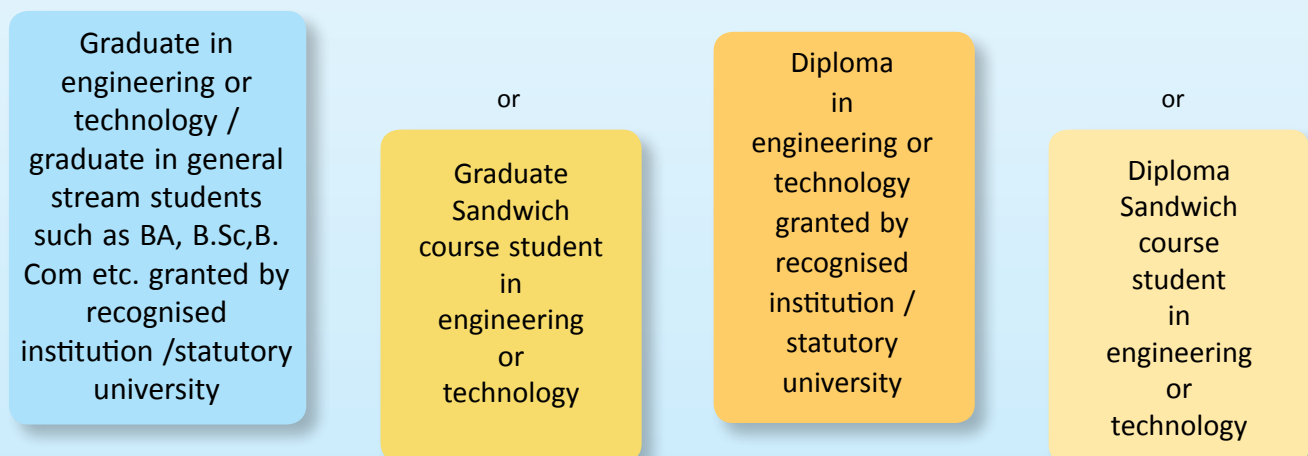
Graduate in engineering or technology / graduate in general stream students such as BA, B.Sc,B. Com etc. granted by recognised institution /statutory university

or

Graduate Sandwich course student in engineering or technology

Diploma in engineering or technology granted by recognised institution / statutory university

or

Diploma Sandwich course student in engineering or technology